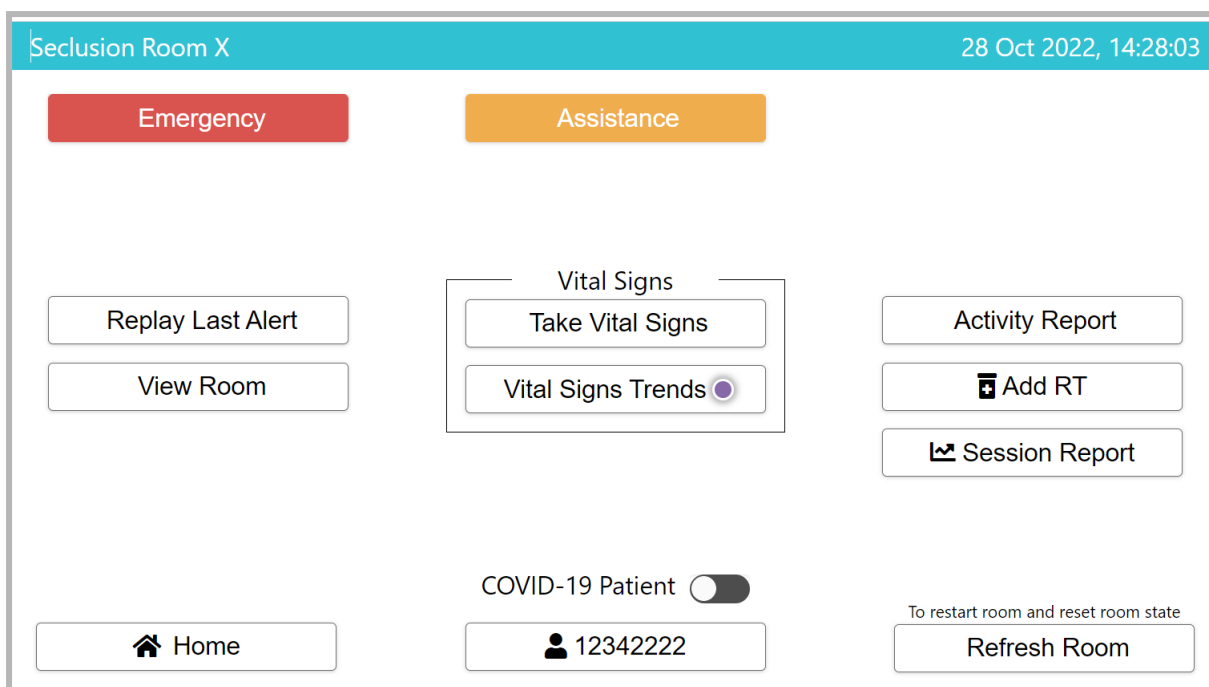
Seclusion Room X

28 Oct 2022, 14:28:03

Emergency

Assistance

Vital Signs

Replay Last Alert

Take Vital Signs

Activity Report

View Room

Vital Signs Trends

Add RT

Session Report

COVID-19 Patient

To restart room and reset room state

Home

12342222

Refresh Room